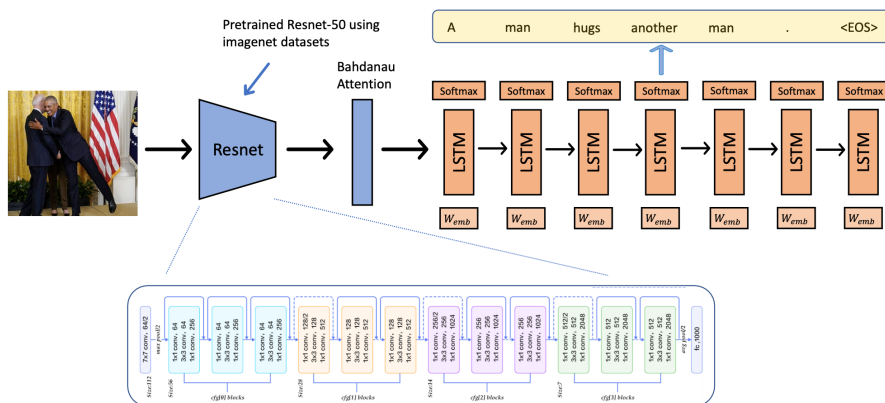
Pretrained Resnet-50 using imagenet datasets

A man hugs another man . <EOS>

Bahdanau Attention

Resnet

Softmax
Softmax
Softmax
Softmax
Softmax
Softmax
Softmax

LSTM
LSTM
LSTM
LSTM
LSTM
LSTM
LSTM

$W_{emb}$
$W_{emb}$
$W_{emb}$
$W_{emb}$
$W_{emb}$
$W_{emb}$
$W_{emb}$

7x7 conv, 64/2
max pool/2
Size:112
Size:56

1x1 conv, 64
3x3 conv, 64
1x1 conv, 256

1x1 conv, 64
3x3 conv, 64
1x1 conv, 256

1x1 conv, 64
3x3 conv, 64
1x1 conv, 256

cfg[0] blocks

Size:28

1x1 conv, 128/2
3x3 conv, 128
1x1 conv, 512

1x1 conv, 128
3x3 conv, 128
1x1 conv, 512

1x1 conv, 128
3x3 conv, 128
1x1 conv, 512

cfg[1] blocks

Size:14

1x1 conv, 256/2
3x3 conv, 256
1x1 conv, 1024

1x1 conv, 256
3x3 conv, 256
1x1 conv, 1024

1x1 conv, 256
3x3 conv, 256
1x1 conv, 1024

cfg[2] blocks

Size:7

1x1 conv, 512/2
3x3 conv, 512
1x1 conv, 2048

1x1 conv, 512
3x3 conv, 512
1x1 conv, 2048

1x1 conv, 512
3x3 conv, 512
1x1 conv, 2048

cfg[3] blocks

avg pool/2
fc, 1000